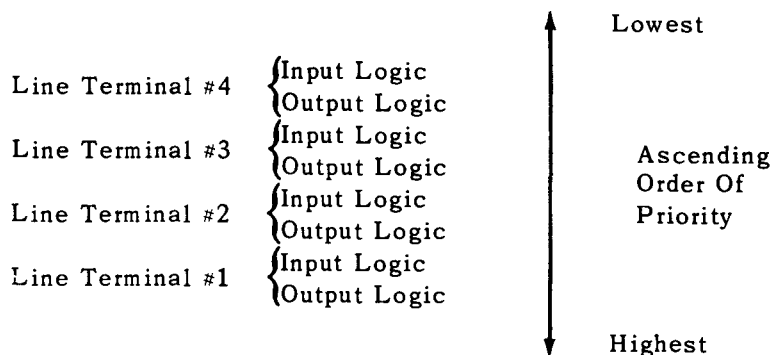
Lowest

Line Terminal #4 Input Logic
Output Logic

Line Terminal #3 Input Logic
Output Logic

Line Terminal #2 Input Logic
Output Logic

Line Terminal #1 Input Logic
Output Logic

Ascending Order Of Priority

Highest